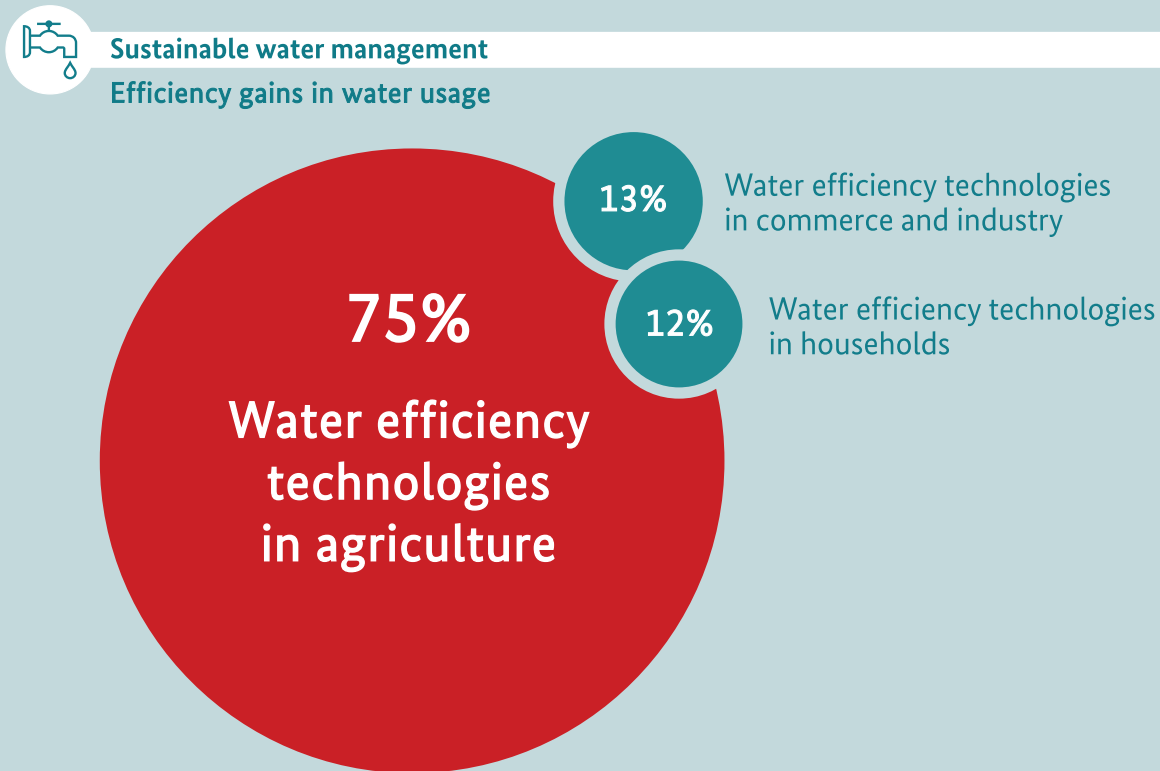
Sustainable water management

Efficiency gains in water usage

13%

Water efficiency technologies in commerce and industry

75%

Water efficiency technologies in agriculture

12%

Water efficiency technologies in households